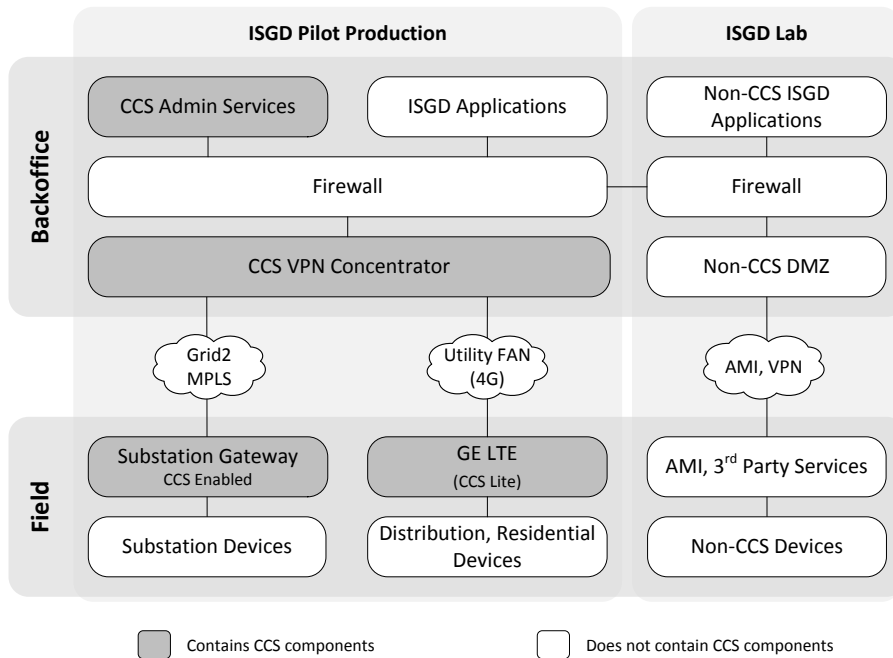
ISGD Pilot Production

ISGD Lab

Backoffice

CCS Admin Services

ISGD Applications

Non-CCS ISGD Applications

Firewall

Firewall

CCS VPN Concentrator

Non-CCS DMZ

Grid2 MPLS

Utility FAN (4G)

AMI, VPN

Field

Substation Gateway
CCS Enabled

GE LTE
(CCS Lite)

AMI, 3$^{rd}$ Party Services

Substation Devices

Distribution, Residential Devices

Non-CCS Devices

Contains CCS components

Does not contain CCS components